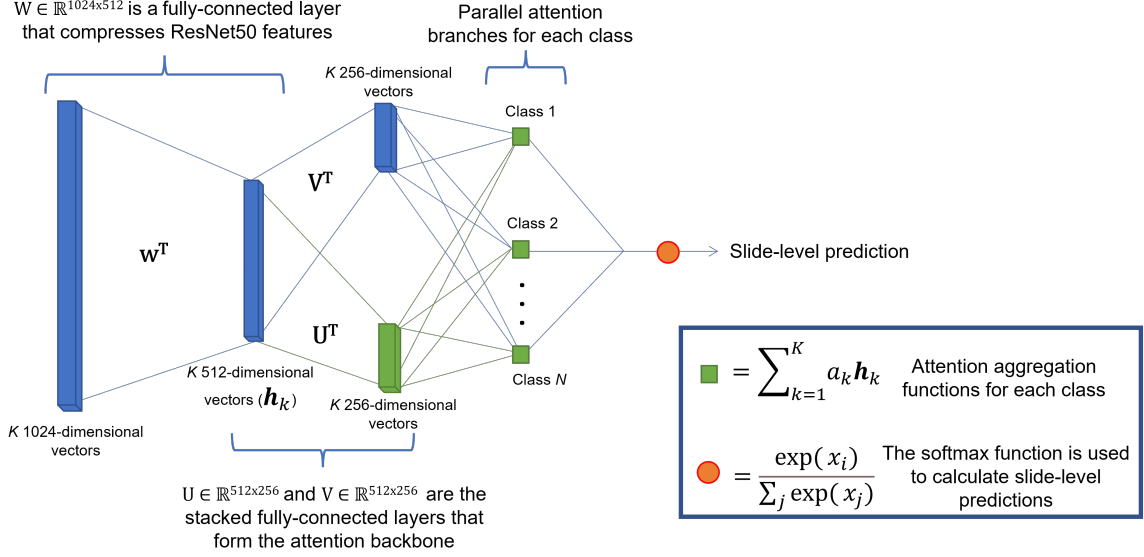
$W \in \mathbb{R}^{1024x512}$ is a fully-connected layer that compresses ResNet50 features

Parallel attention branches for each class

$K$ 256-dimensional vectors

Class 1

$\mathbf{V^T}$

$\mathbf{W^T}$

Class 2

Slide-level prediction

$\mathbf{U^T}$

Class $N$

$K$ 512-dimensional vectors ($\boldsymbol{h}_k$)

$K$ 256-dimensional vectors

$K$ 1024-dimensional vectors

$= \sum_{k=1}^{K} a_k \boldsymbol{h}_k$ Attention aggregation functions for each class

$= \frac{\exp(x_i)}{\sum_j \exp(x_j)}$ The softmax function is used to calculate slide-level predictions

$U \in \mathbb{R}^{512x256}$ and $V \in \mathbb{R}^{512x256}$ are the stacked fully-connected layers that form the attention backbone